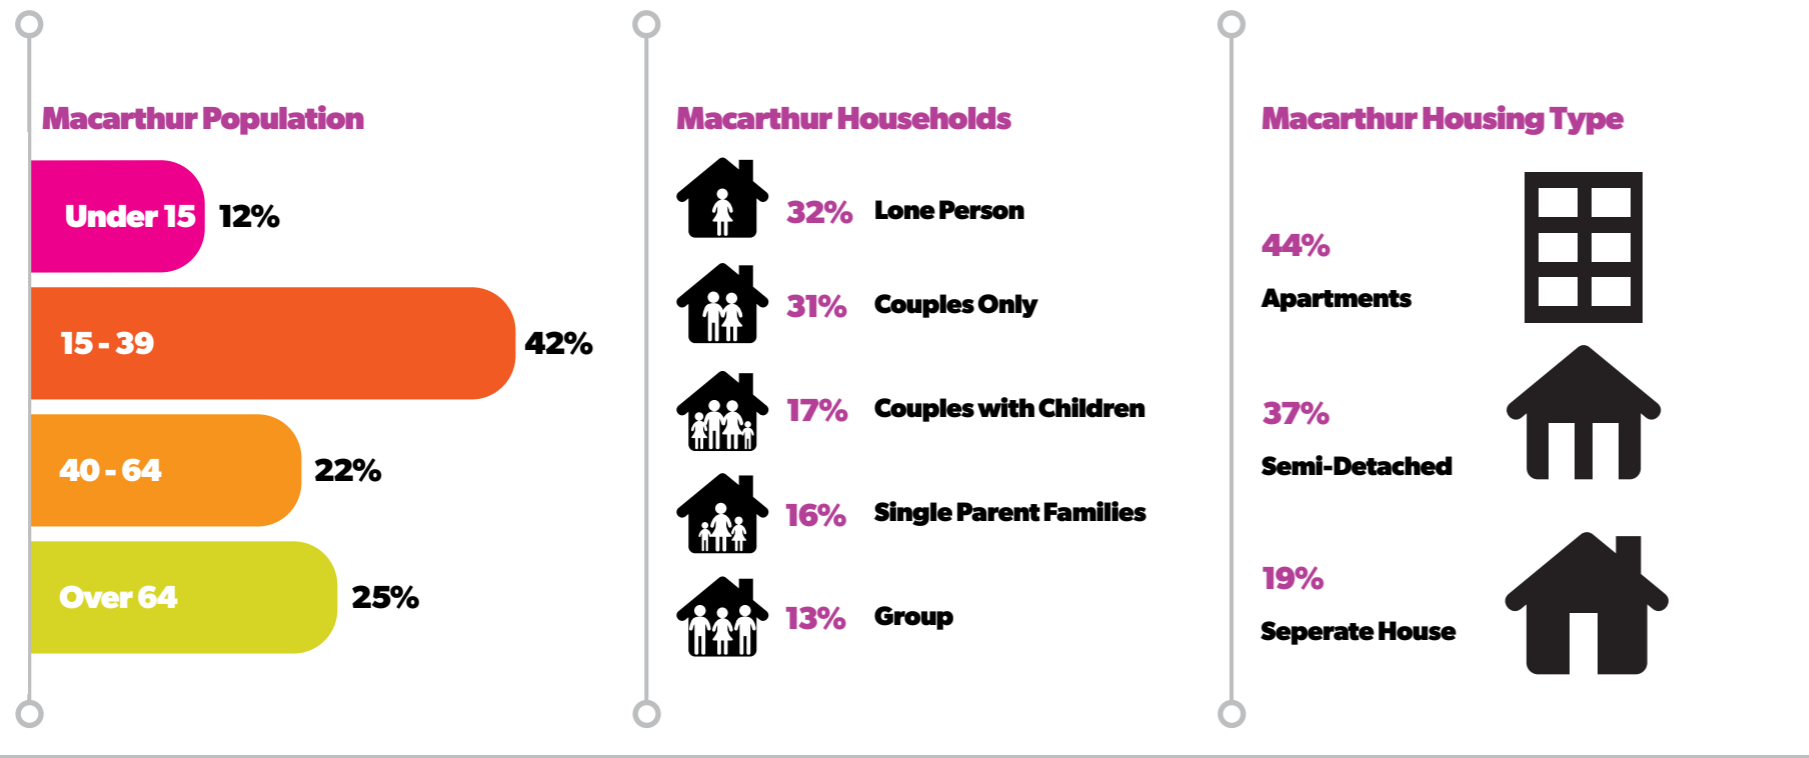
Macarthur Population

Under 15 12%

15 - 39 42%

40 - 64 22%

Over 64 25%

Macarthur Households

32% Lone Person

31% Couples Only

17% Couples with Children

16% Single Parent Families

13% Group

Macarthur Housing Type

44%
Apartments

37%
Semi-Detached

19%
Seperate House